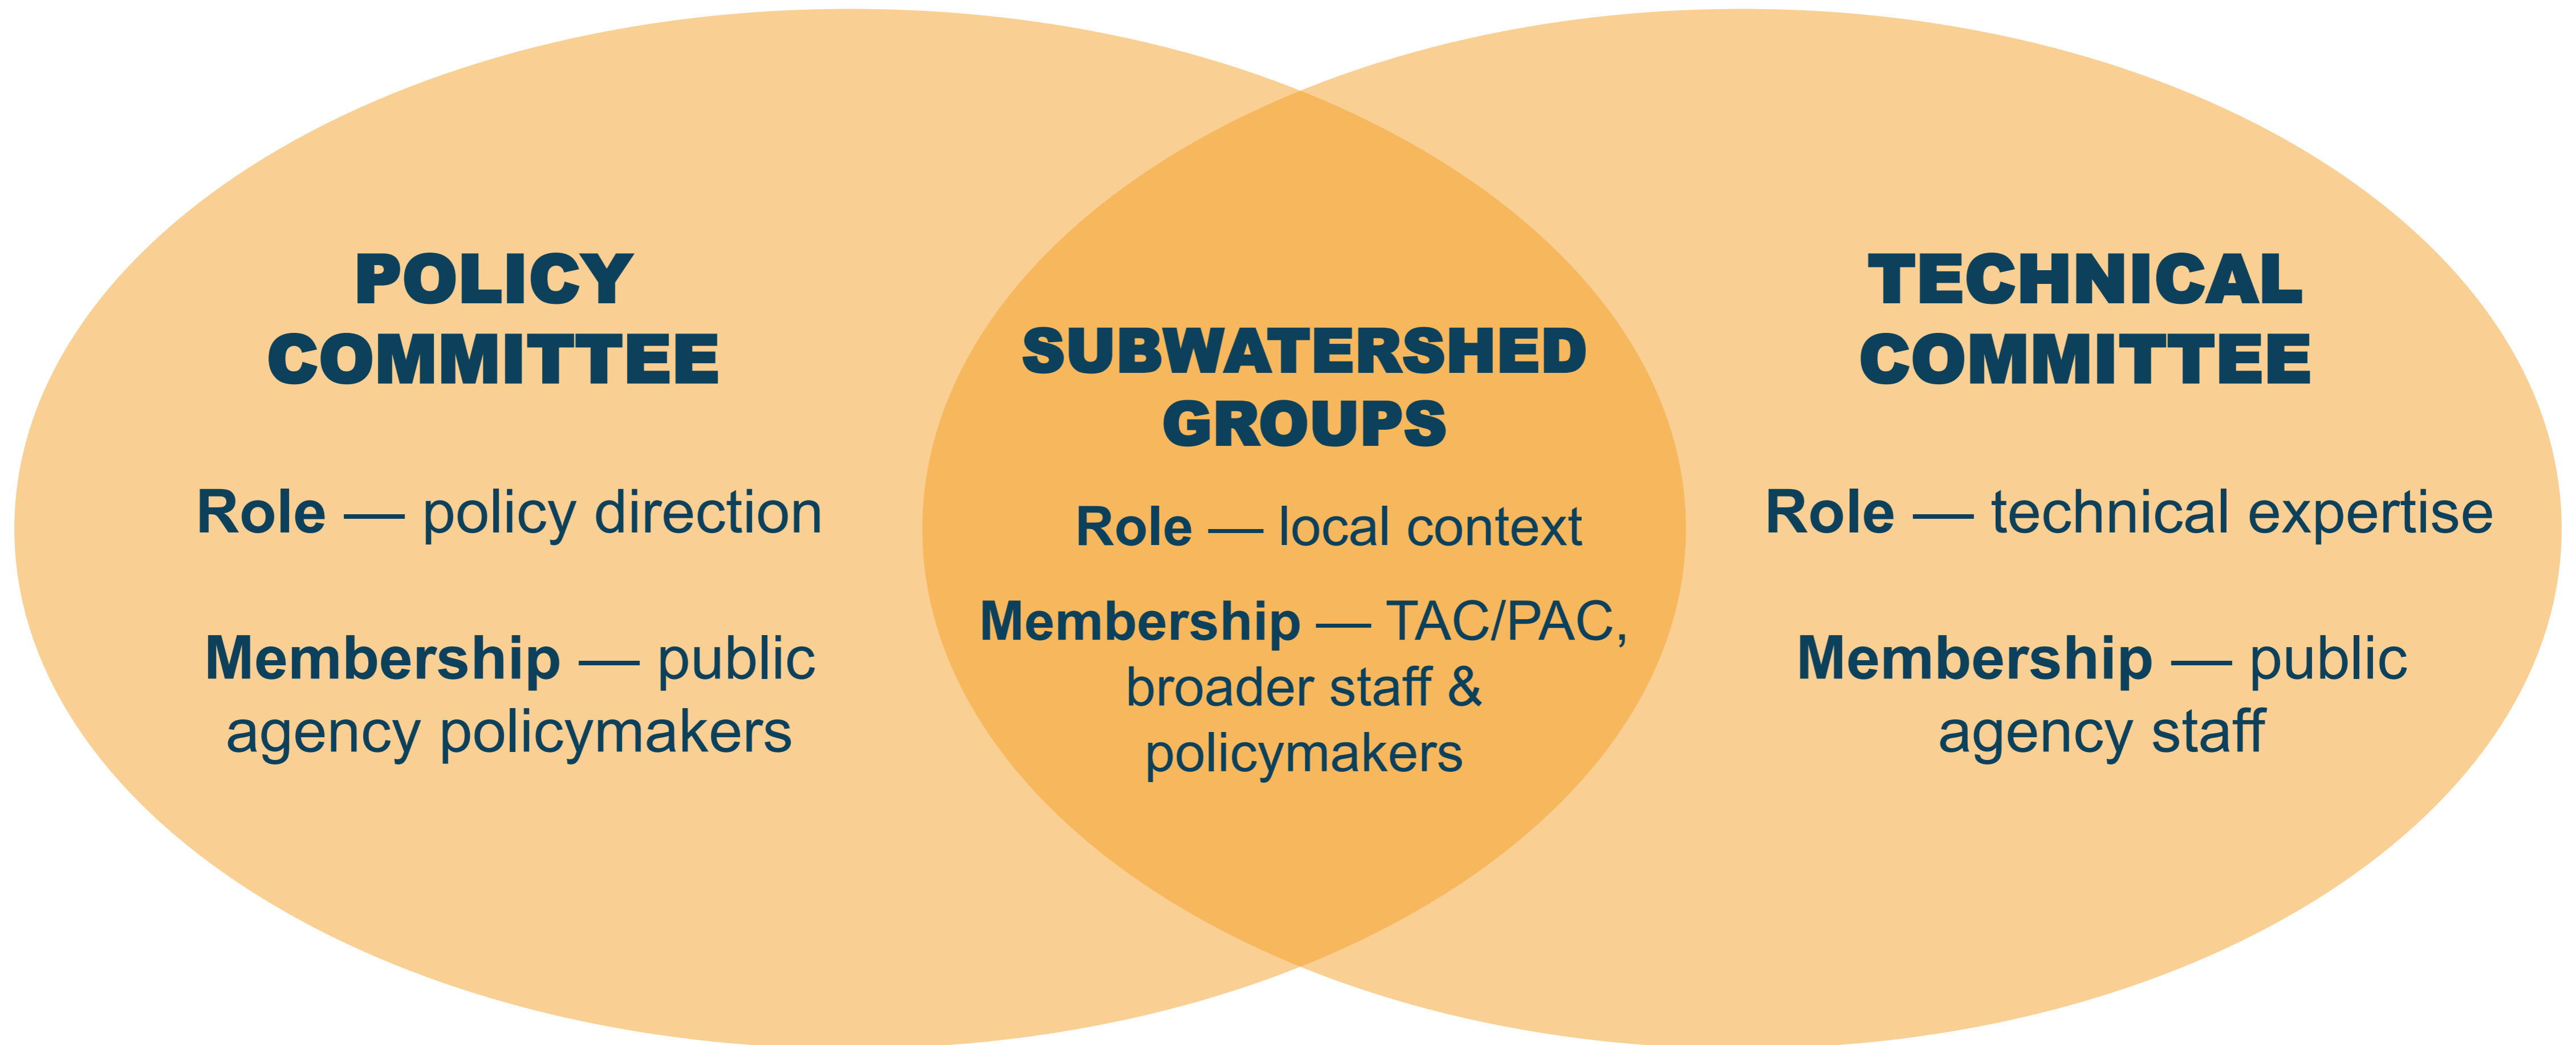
POLICY COMMITTEE

Role — policy direction

Membership — public agency policymakers

SUBWATERSHED GROUPS

Role — local context

Membership — TAC/PAC, broader staff & policymakers

TECHNICAL COMMITTEE

Role — technical expertise

Membership — public agency staff